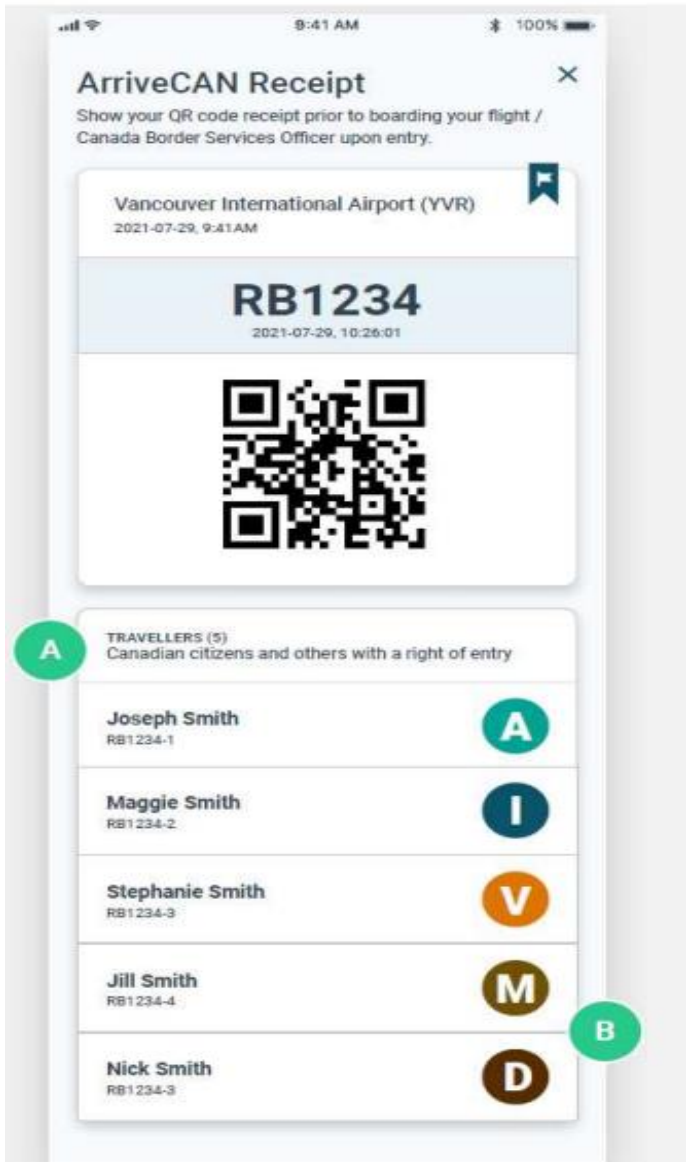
9:41 AM
100%

ArriveCAN Receipt
×
Show your QR code receipt prior to boarding your flight / Canada Border Services Officer upon entry.

Vancouver International Airport (YVR)
2021-07-29, 9:41AM

RB1234
2021-07-29, 10:26:01

A
TRAVELLERS (5)
Canadian citizens and others with a right of entry

Joseph Smith
RB1234-1
A

Maggie Smith
RB1234-2
I

Stephanie Smith
RB1234-3
V

Jill Smith
RB1234-4
M

B

Nick Smith
RB1234-3
D